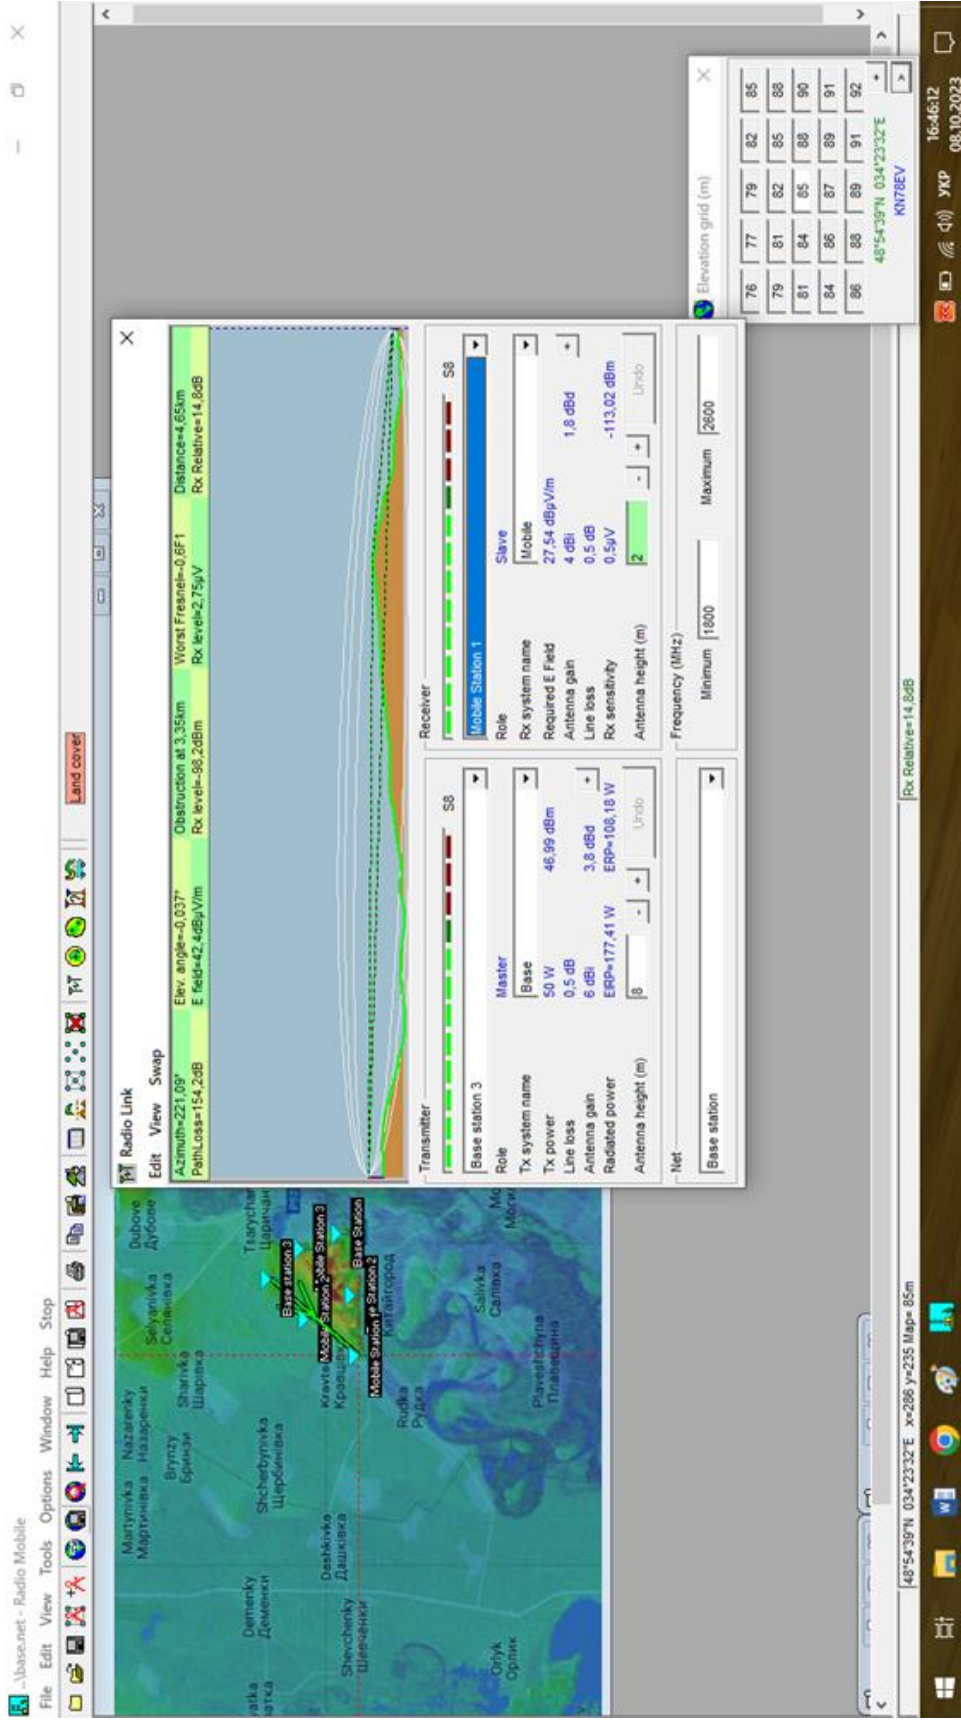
...\base.net - Radio Mobile
File Edit View Tools Options Window Help Stop
Land cover

Radio Link
Edit View Swap
Azimuth=221,09° Elev. angle=-0,037° Obstruction at 3,35km Worst Fresnel=-0,6F1 Distance=4,65km
PathLoss=154,2dB E field=42,4dBµV/m Rx level=-98,2dBm Rx level=2,75µV Rx Relative=14,8dB

Transmitter
Base station 3
Role Master
Tx system name Base
Tx power 50 W 46,99 dBm
Line loss 0,5 dB
Antenna gain 6 dBi 3,8 dBd
Radiated power ERP=177,41 W ERP=108,18 W
Antenna height (m) 8
Undo
S8

Net
Base station

Receiver
Mobile Station 1
Role Slave
Rx system name Mobile
Required E Field 27,54 dBµV/m
Antenna gain 4 dBi 1,8 dBd
Line loss 0,5 dB
Rx sensitivity 0,5µV -113,02 dBm
Antenna height (m) 2
Undo
S8

Frequency (MHz)
Minimum 1800 Maximum 2600

Rx Relative=14,8dB

Elevation grid (m)
| 76 | 77 | 79 | 82 | 85 |
|---|---|---|---|---|
| 79 | 81 | 82 | 85 | 88 |
| 81 | 84 | 85 | 88 | 90 |
| 84 | 86 | 87 | 89 | 91 |
| 86 | 88 | 89 | 91 | 92 |
48°54'39"N 034°23'32"E
KN78EV

Martynivka Мартинівка Nazarenky Назаренки Selyanivka Селянівка Dubove Дубове Brynzy Бринзи Sharivka Шарівка Demenky Деменки Shcherbynivka Щербинівка Tsarychanka Царичан Deshkivka Дашківка Kravtsi Кравці Shevchenky Шевченки Rudka Рудка Oriyk Орлик Salivka Салівка Plavestchyna Плавещина Mohyly Могили
Base station 3 Mobile Station 2 Mobile Station 3 Mobile Station 1 Base Station

48°54'39"N 034°23'32"E x=286 y=235 Map= 85m

16:46:12
08.10.2023
УКР